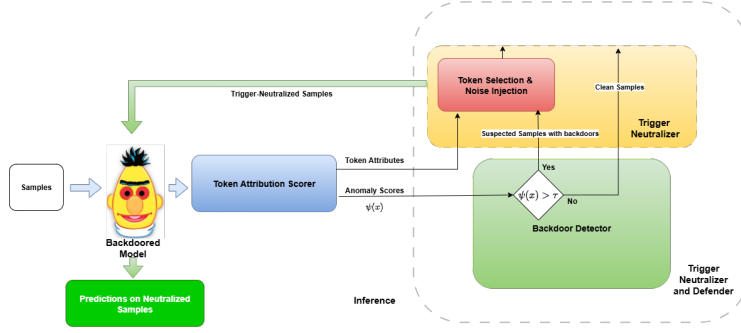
Token Selection & Noise Injection

Trigger-Neutralized Samples

Clean Samples

Suspected Samples with backdoors

Trigger Neutralizer

Samples

Token Attribution Scorer

Token Attributes

Anomaly Scores

$\psi(x)$

Yes

$\psi(x) > \tau$

No

Backdoor Detector

Backdoored Model

Predictions on Neutralized Samples

Inference

Trigger Neutralizer and Defender